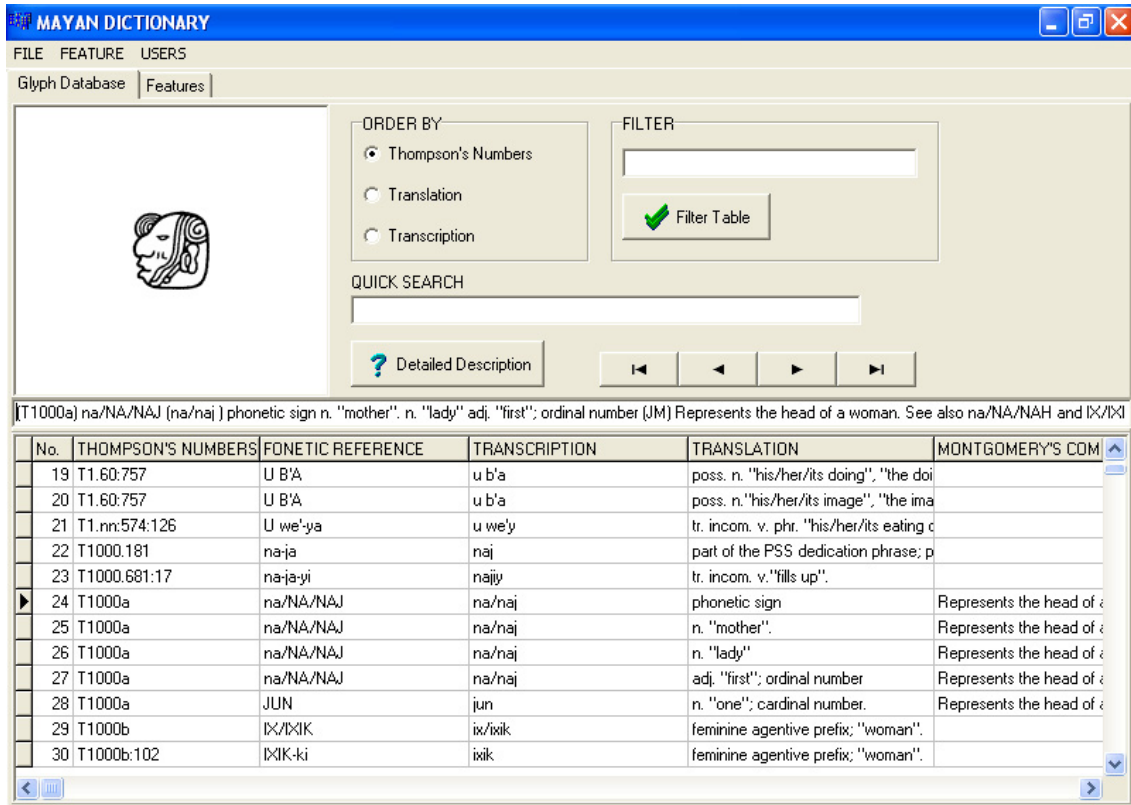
MAYAN DICTIONARY

FILE FEATURE USERS

Glyph Database | Features

ORDER BY
Thompson's Numbers
Translation
Transcription

FILTER

Filter Table

QUICK SEARCH

Detailed Description

(T1000a) na/NA/NAJ (na/naj ) phonetic sign n. "mother". n. "lady" adj. "first"; ordinal number (JM) Represents the head of a woman. See also na/NA/NAH and IX/IXI

| No. | THOMPSON'S NUMBERS | FONETIC REFERENCE | TRANSCRIPTION | TRANSLATION | MONTGOMERY'S COM |
|---|---|---|---|---|---|
| 19 | T1.60:757 | U B'A | u b'a | poss. n. "his/her/its doing", "the doi | |
| 20 | T1.60:757 | U B'A | u b'a | poss. n."his/her/its image", "the ima | |
| 21 | T1.nn:574:126 | U we'-ya | u we'y | tr. incom. v. phr. "his/her/its eating c | |
| 22 | T1000.181 | na-ja | naj | part of the PSS dedication phrase; p | |
| 23 | T1000.681:17 | na-ja-yi | najiy | tr. incom. v."fills up". | |
| 24 | T1000a | na/NA/NAJ | na/naj | phonetic sign | Represents the head of a |
| 25 | T1000a | na/NA/NAJ | na/naj | n. "mother". | Represents the head of a |
| 26 | T1000a | na/NA/NAJ | na/naj | n. "lady" | Represents the head of a |
| 27 | T1000a | na/NA/NAJ | na/naj | adj. "first"; ordinal number | Represents the head of a |
| 28 | T1000a | JUN | jun | n. "one"; cardinal number. | Represents the head of a |
| 29 | T1000b | IX/IXIK | ix/ixik | feminine agentive prefix; "woman". | |
| 30 | T1000b:102 | IXIK-ki | ixik | feminine agentive prefix; "woman". | |